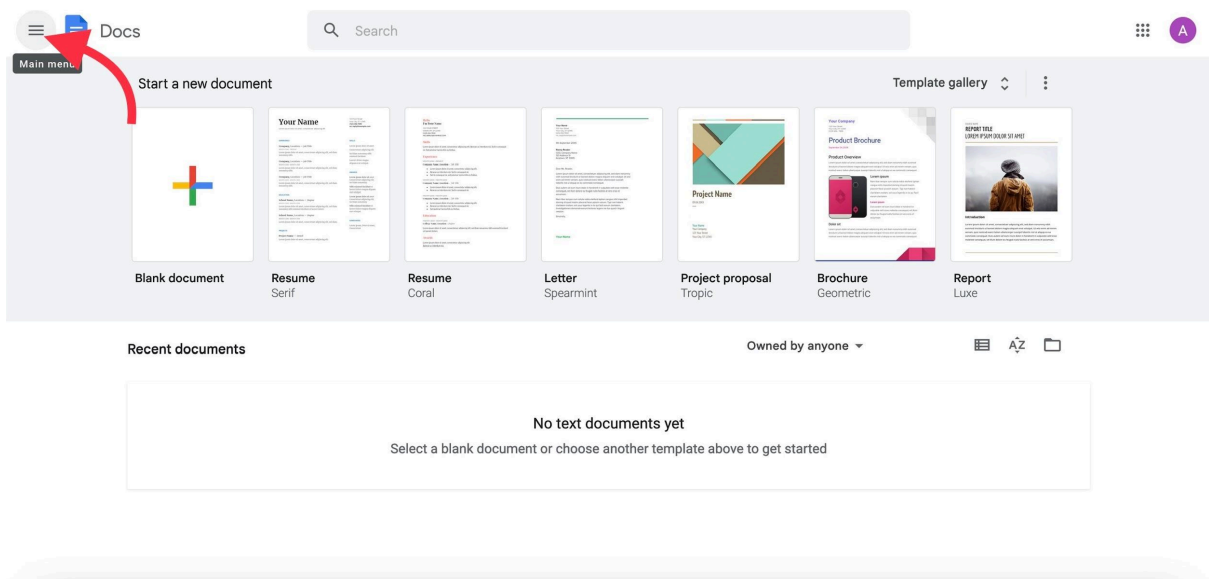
Docs

Search

A

Main menu

Start a new document

Template gallery

Your Name

Project Name

Your Company

Product Brochure

Product Overview

REPORT TITLE

LOREM IPSUM DOLOR SIT AMET

Blank document

Resume
Serif

Resume
Coral

Letter
Spearmint

Project proposal
Tropic

Brochure
Geometric

Report
Luxe

Recent documents

Owned by anyone

AZ

No text documents yet

Select a blank document or choose another template above to get started